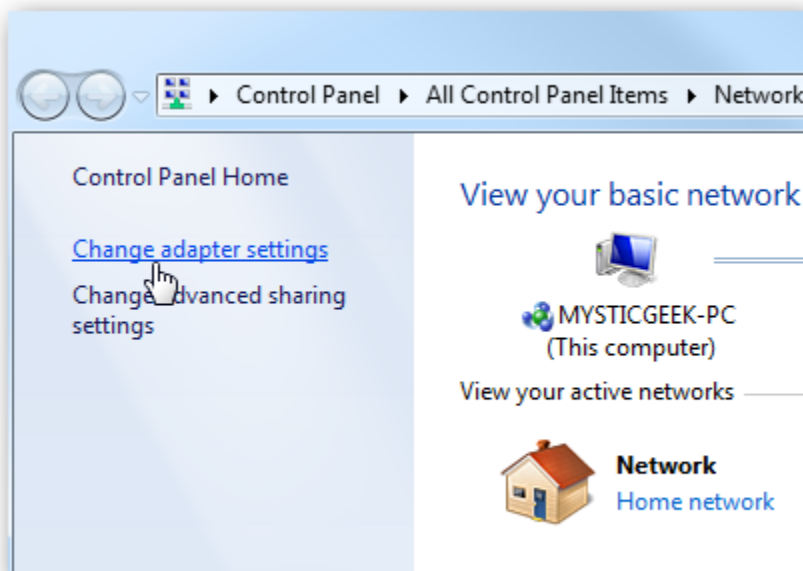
Control Panel ▸ All Control Panel Items ▸ Network

Control Panel Home

Change adapter settings

Change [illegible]dvanced sharing settings

View your basic network

MYSTICGEEK-PC
(This computer)

View your active networks

Network
Home network